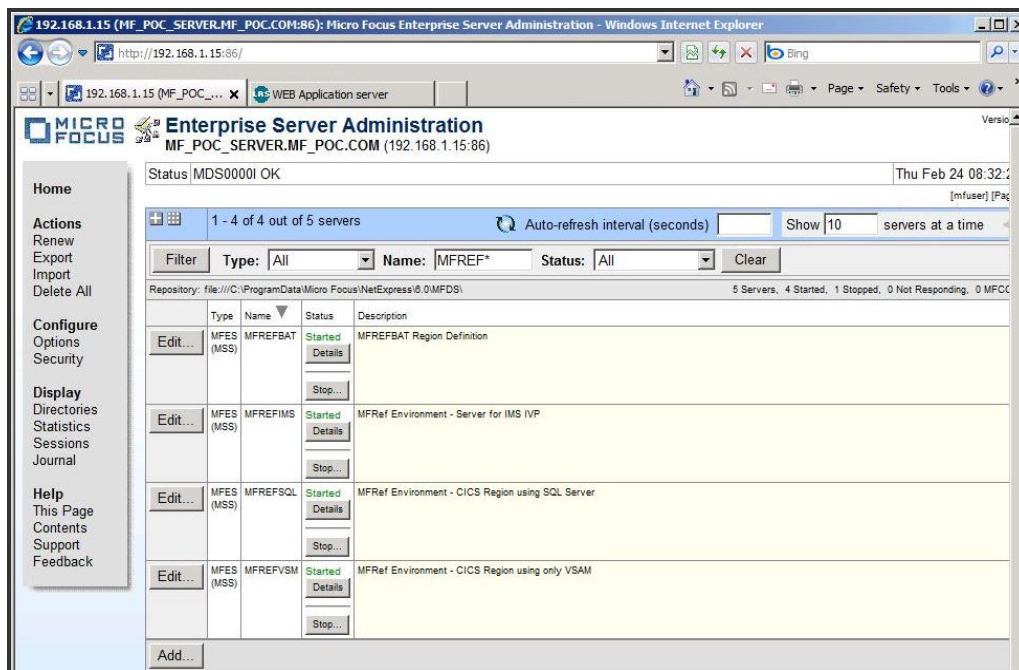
192.168.1.15 (MF_POC_SERVER.MF_POC.COM:86): Micro Focus Enterprise Server Administration - Windows Internet Explorer

http://192.168.1.15:86/

Bing

192.168.1.15 (MF_POC_... WEB Application server

Page Safety Tools

MICRO FOCUS Enterprise Server Administration
MF_POC_SERVER.MF_POC.COM (192.168.1.15:86)

Versio

Status MDS0000I OK

Thu Feb 24 08:32:

[mfuser] [Pag

Home

Actions
Renew
Export
Import
Delete All

Configure
Options
Security

Display
Directories
Statistics
Sessions
Journal

Help
This Page
Contents
Support
Feedback

1 - 4 of 4 out of 5 servers Auto-refresh interval (seconds) Show 10 servers at a time

Filter Type: All Name: MFREF* Status: All Clear

Repository: file:///C:\ProgramData\Micro Focus\NetExpress\6.0\MFDS\ 5 Servers, 4 Started, 1 Stopped, 0 Not Responding, 0 MFCC

| | Type | Name | Status | Description |
|---|---|---|---|---|
| Edit... | MFES (MSS) | MFREFBAT | Started Details Stop... | MFREFBAT Region Definition |
| Edit... | MFES (MSS) | MFREFIMS | Started Details Stop... | MFRef Environment - Server for IMS IVP |
| Edit... | MFES (MSS) | MFREFSQL | Started Details Stop... | MFRef Environment - CICS Region using SQL Server |
| Edit... | MFES (MSS) | MFREFVSM | Started Details Stop... | MFRef Environment - CICS Region using only VSAM |

Add...